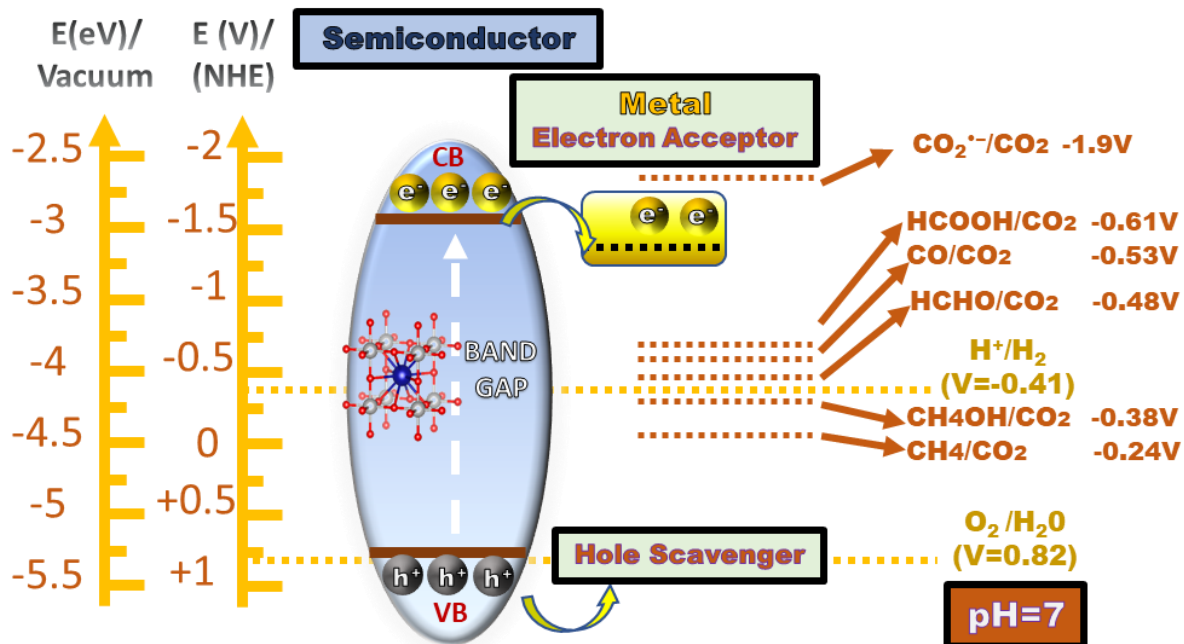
E(eV)/ Vacuum

E (V)/ (NHE)

Semiconductor

Metal
Electron Acceptor

-2.5
-3
-3.5
-4
-4.5
-5
-5.5

-2
-1.5
-1
-0.5
0
+0.5
+1

CB

$e^-$ $e^-$ $e^-$

$e^-$ $e^-$

BAND GAP

$h^+$ $h^+$ $h^+$

VB

Hole Scavenger

$CO_2^{\bullet-}/CO_2$ -1.9V

HCOOH/CO2 -0.61V
CO/CO2 -0.53V
HCHO/CO2 -0.48V

$H^+/H_2$
(V=-0.41)

CH4OH/CO2 -0.38V
CH4/CO2 -0.24V

$O_2/H_20$
(V=0.82)

pH=7